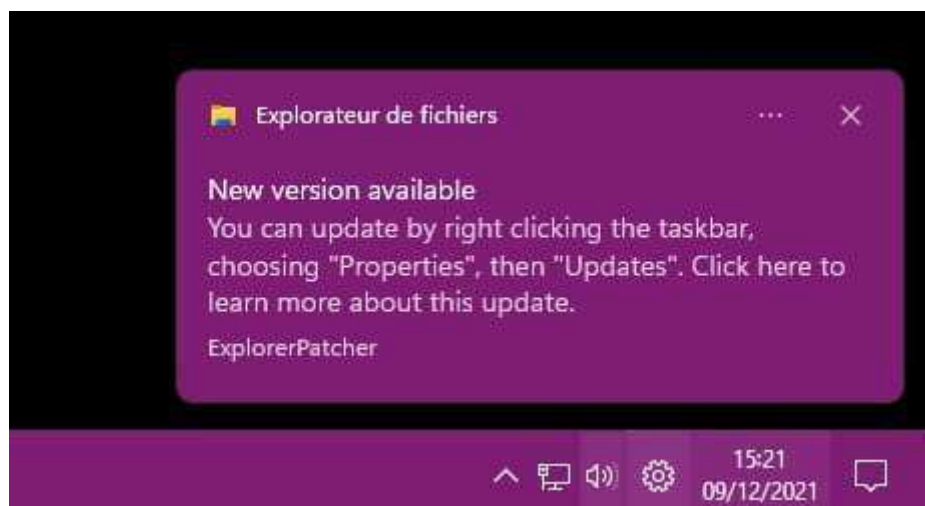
Explorateur de fichiers

···

New version available
You can update by right clicking the taskbar, choosing "Properties", then "Updates". Click here to learn more about this update.

ExplorerPatcher

15:21
09/12/2021